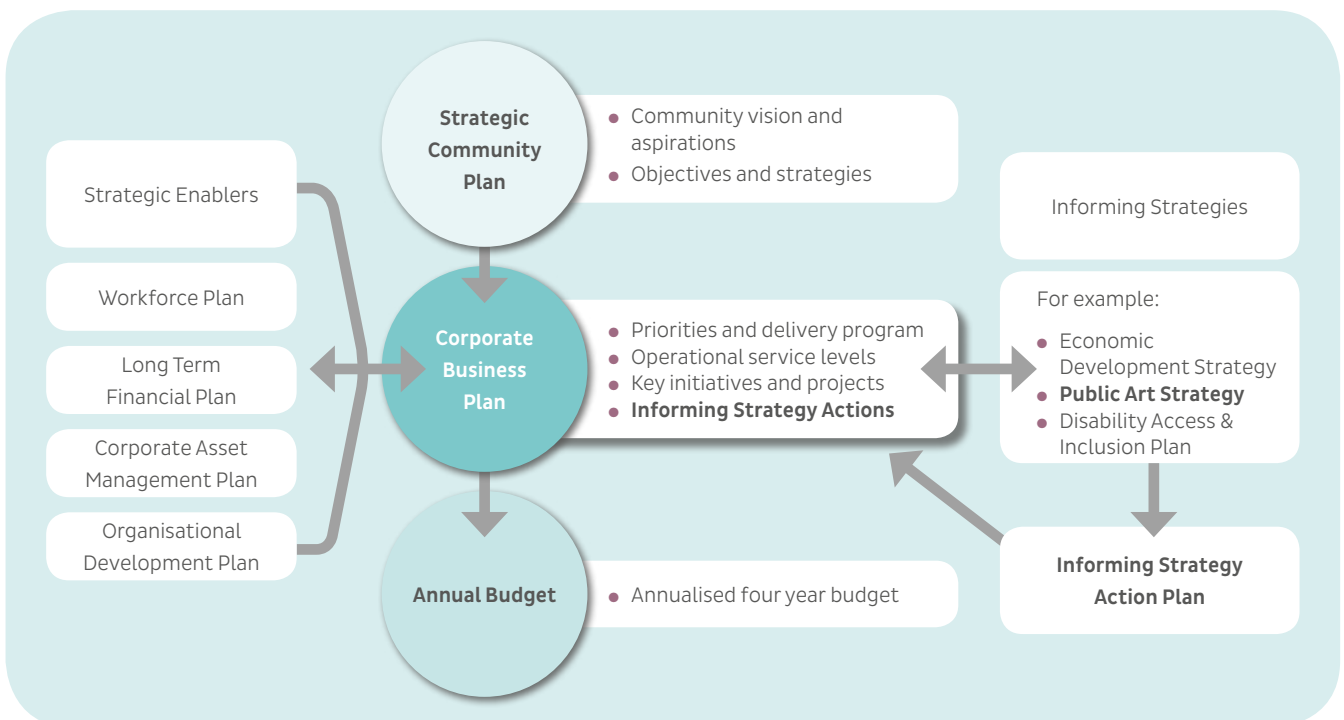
Strategic Community Plan

- Community vision and aspirations
- Objectives and strategies

Strategic Enablers

Workforce Plan

Long Term Financial Plan

Corporate Asset Management Plan

Organisational Development Plan

Corporate Business Plan

- Priorities and delivery program
- Operational service levels
- Key initiatives and projects
- **Informing Strategy Actions**

Informing Strategies

For example:

- Economic Development Strategy
- **Public Art Strategy**
- Disability Access & Inclusion Plan

Annual Budget

- Annualised four year budget

Informing Strategy Action Plan